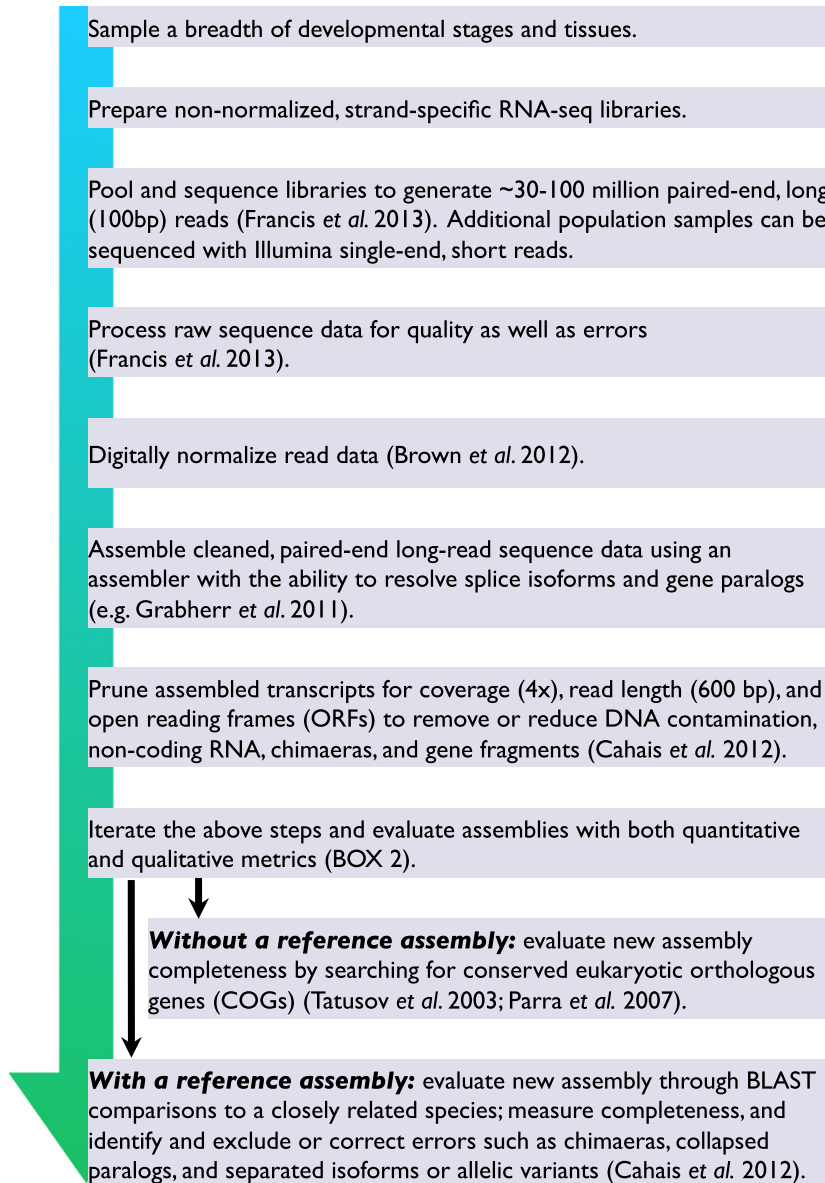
Sample a breadth of developmental stages and tissues.

Prepare non-normalized, strand-specific RNA-seq libraries.

Pool and sequence libraries to generate ~30-100 million paired-end, long (100bp) reads (Francis *et al.* 2013). Additional population samples can be sequenced with Illumina single-end, short reads.

Process raw sequence data for quality as well as errors (Francis *et al.* 2013).

Digitally normalize read data (Brown *et al*. 2012).

Assemble cleaned, paired-end long-read sequence data using an assembler with the ability to resolve splice isoforms and gene paralogs (e.g. Grabherr *et al*. 2011).

Prune assembled transcripts for coverage (4x), read length (600 bp), and open reading frames (ORFs) to remove or reduce DNA contamination, non-coding RNA, chimaeras, and gene fragments (Cahais *et al.* 2012).

Iterate the above steps and evaluate assemblies with both quantitative and qualitative metrics (BOX 2).

***Without a reference assembly:*** evaluate new assembly completeness by searching for conserved eukaryotic orthologous genes (COGs) (Tatusov *et al*. 2003; Parra *et al.* 2007).

***With a reference assembly:*** evaluate new assembly through BLAST comparisons to a closely related species; measure completeness, and identify and exclude or correct errors such as chimaeras, collapsed paralogs, and separated isoforms or allelic variants (Cahais *et al.* 2012).